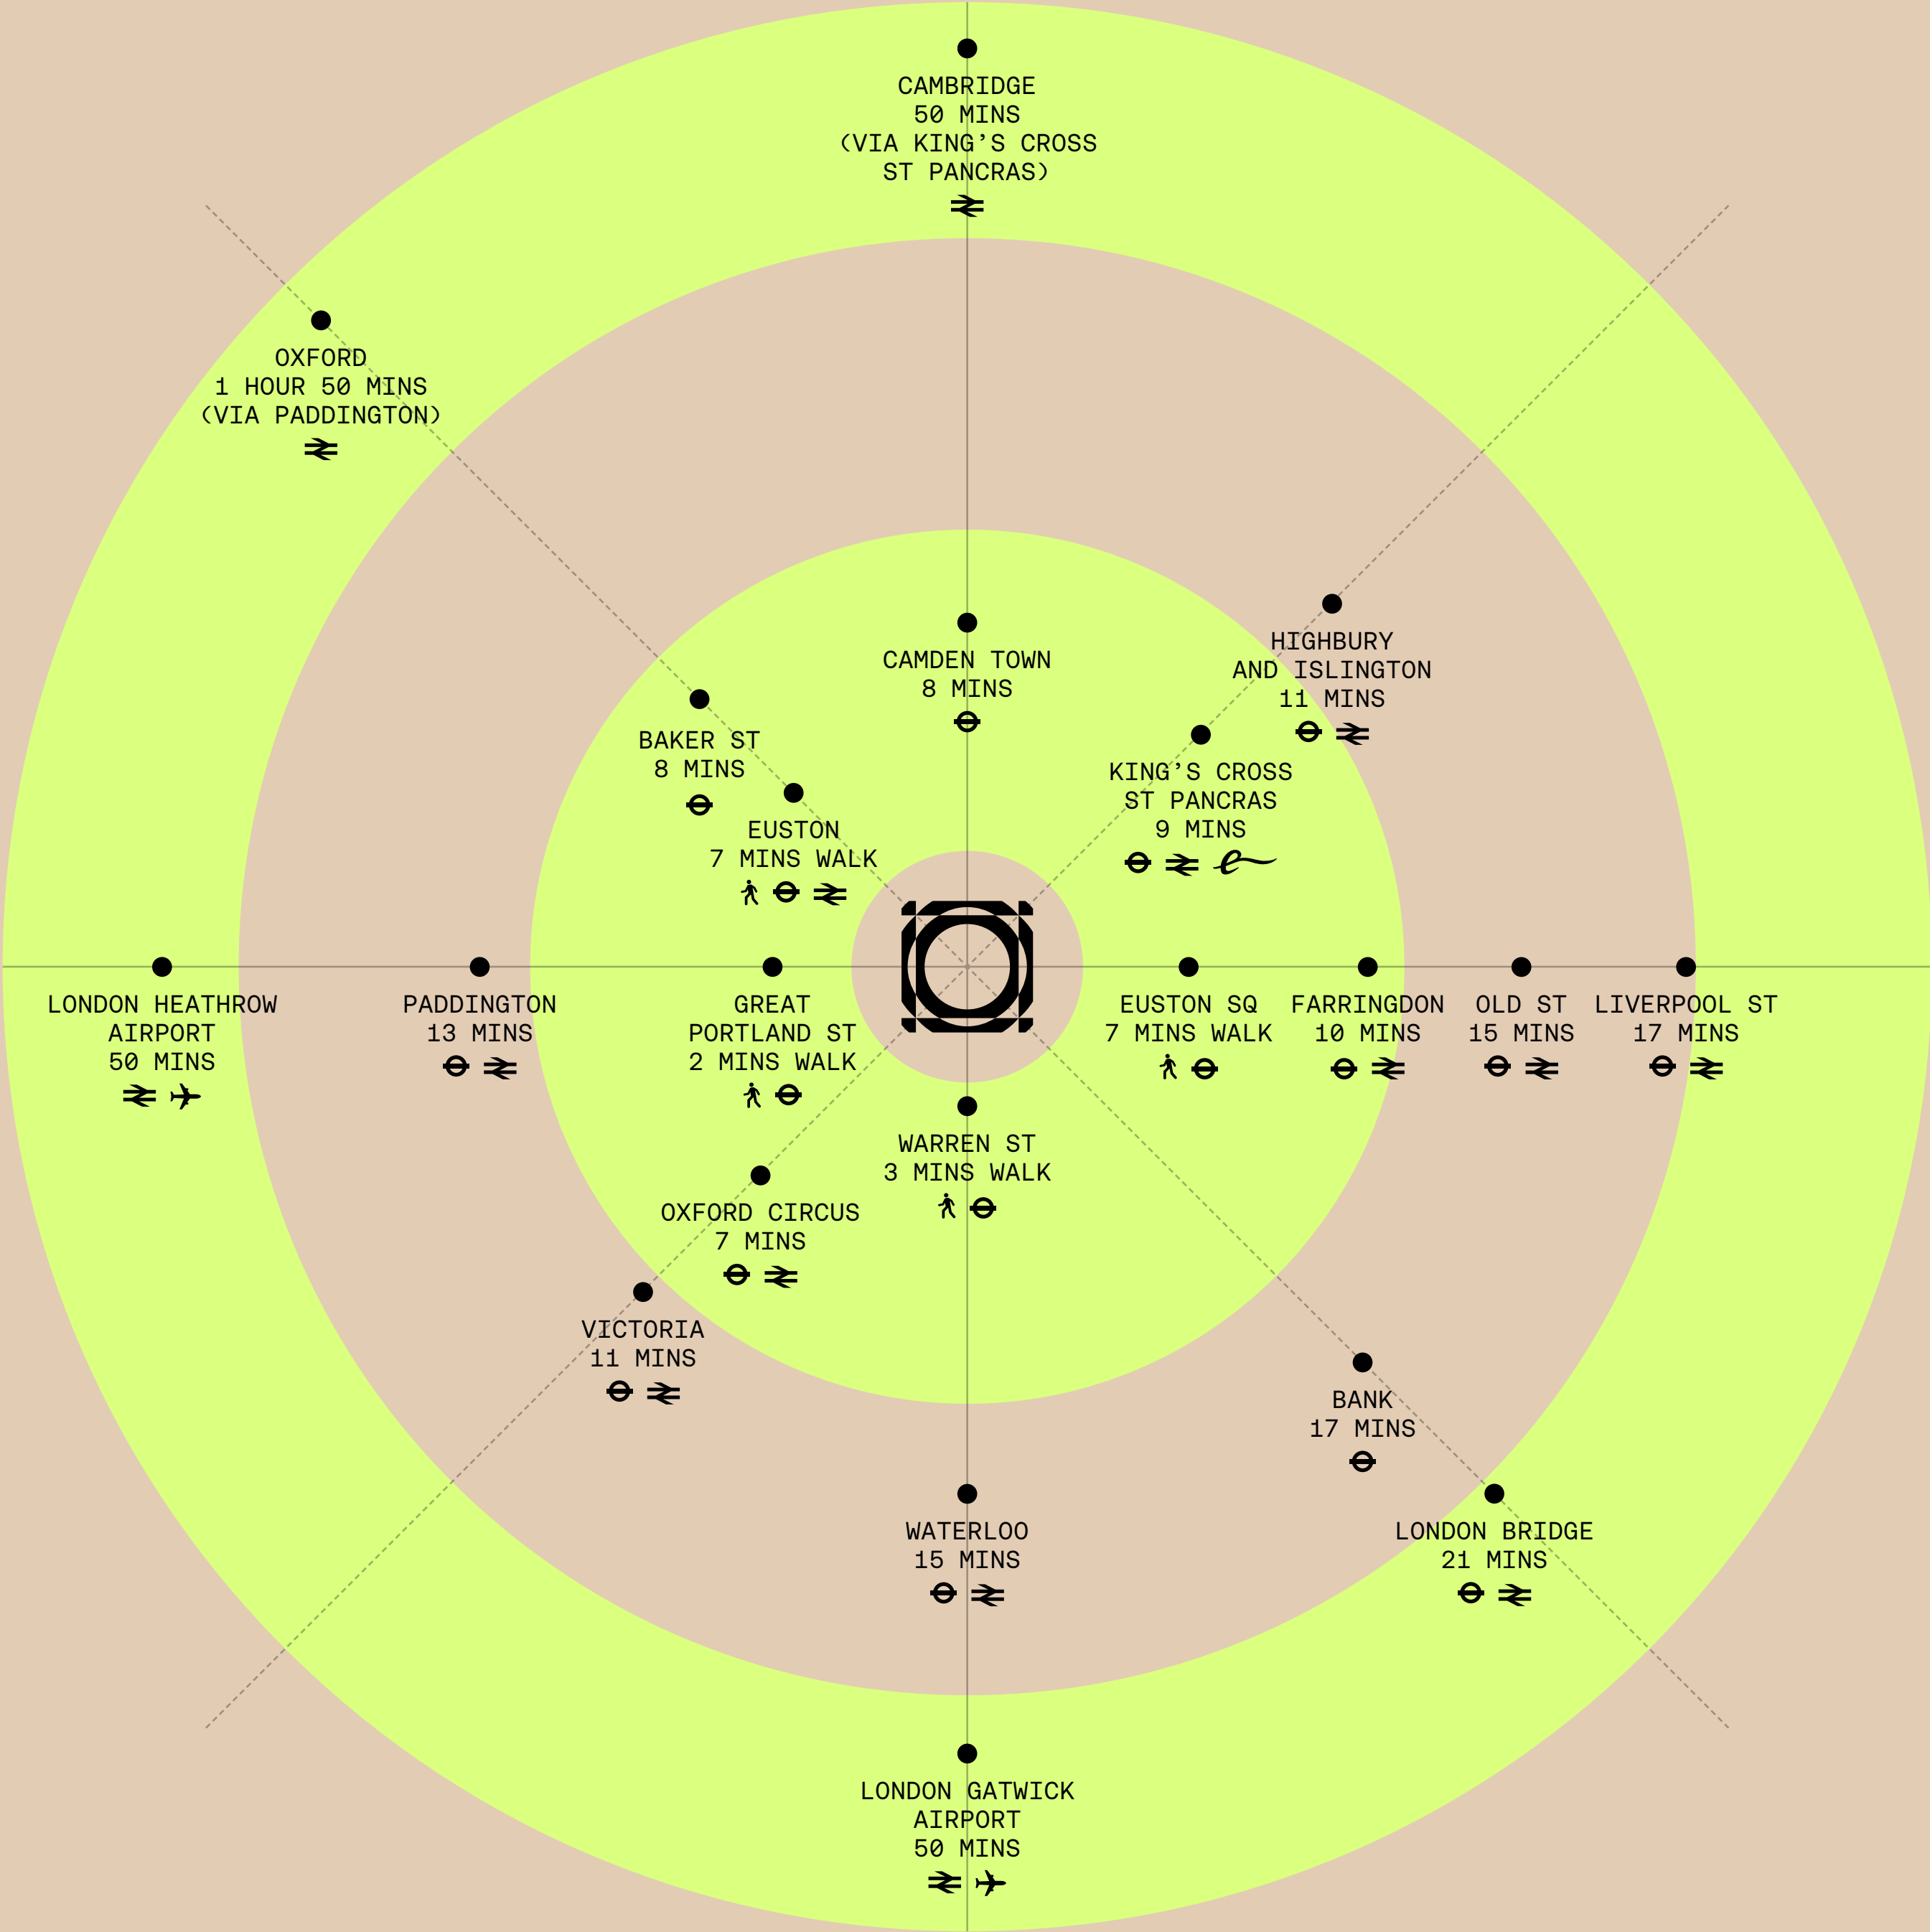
CAMBRIDGE
50 MINS
(VIA KING'S CROSS ST PANCRAS)

OXFORD
1 HOUR 50 MINS
(VIA PADDINGTON)

CAMDEN TOWN
8 MINS

HIGHBURY AND ISLINGTON
11 MINS

BAKER ST
8 MINS

KING'S CROSS ST PANCRAS
9 MINS

EUSTON
7 MINS WALK

LONDON HEATHROW AIRPORT
50 MINS

PADDINGTON
13 MINS

GREAT PORTLAND ST
2 MINS WALK

EUSTON SQ
7 MINS WALK

FARRINGDON
10 MINS

OLD ST
15 MINS

LIVERPOOL ST
17 MINS

WARREN ST
3 MINS WALK

OXFORD CIRCUS
7 MINS

VICTORIA
11 MINS

BANK
17 MINS

WATERLOO
15 MINS

LONDON BRIDGE
21 MINS

LONDON GATWICK AIRPORT
50 MINS